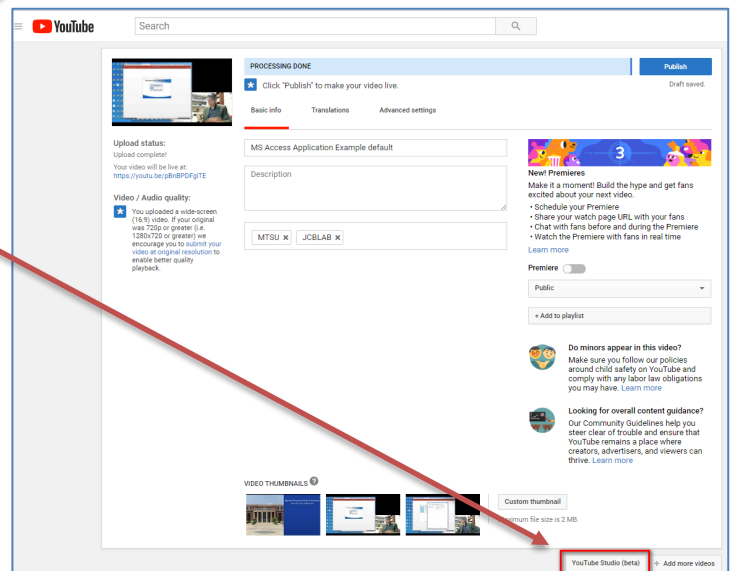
YouTube

Search

PROCESSING DONE

Publish

Click "Publish" to make your video live.

Draft saved.

Basic info

Translations

Advanced settings

Upload status:

Upload complete!

Your video will be live at:

https://youtu.be/pBnBPDFgITE

Video / Audio quality:

You uploaded a wide-screen (16:9) video. If your original was 720p or greater (i.e. 1280x720 or greater) we encourage you to submit your video at original resolution to enable better quality playback.

MS Access Application Example default

Description

MTSU × JCBLAB ×

3

New! Premieres

Make it a moment! Build the hype and get fans excited about your next video.

• Schedule your Premiere

• Share your watch page URL with your fans

• Chat with fans before and during the Premiere

• Watch the Premiere with fans in real time

Learn more

Premiere

Public

+ Add to playlist

Do minors appear in this video?

Make sure you follow our policies around child safety on YouTube and comply with any labor law obligations you may have. Learn more

Looking for overall content guidance?

Our Community Guidelines help you steer clear of trouble and ensure that YouTube remains a place where creators, advertisers, and viewers can thrive. Learn more

VIDEO THUMBNAILS

Custom thumbnail

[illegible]imum file size is 2 MB.

YouTube Studio (beta)

+ Add more videos